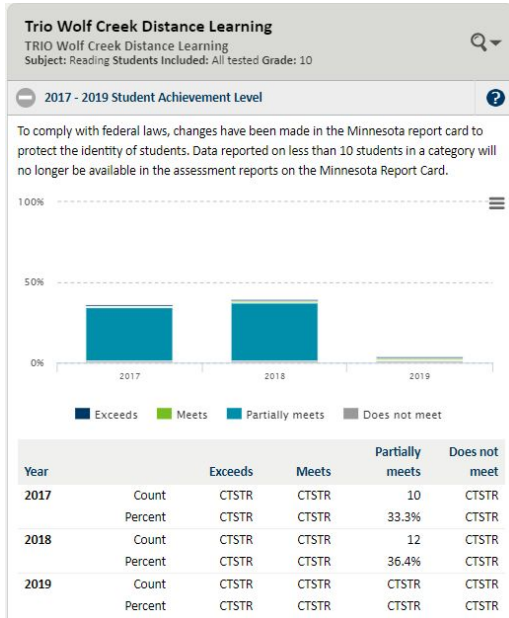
Trio Wolf Creek Distance Learning
TRIO Wolf Creek Distance Learning
Subject: Reading Students Included: All tested Grade: 10

2017 - 2019 Student Achievement Level

To comply with federal laws, changes have been made in the Minnesota report card to protect the identity of students. Data reported on less than 10 students in a category will no longer be available in the assessment reports on the Minnesota Report Card.

100%
50%
0%
2017
2018
2019

Exceeds Meets Partially meets Does not meet

| Year | | Exceeds | Meets | Partially meets | Does not meet |
|---|---|---|---|---|---|
| 2017 | Count | CTSTR | CTSTR | 10 | CTSTR |
| | Percent | CTSTR | CTSTR | 33.3% | CTSTR |
| 2018 | Count | CTSTR | CTSTR | 12 | CTSTR |
| | Percent | CTSTR | CTSTR | 36.4% | CTSTR |
| 2019 | Count | CTSTR | CTSTR | CTSTR | CTSTR |
| | Percent | CTSTR | CTSTR | CTSTR | CTSTR |